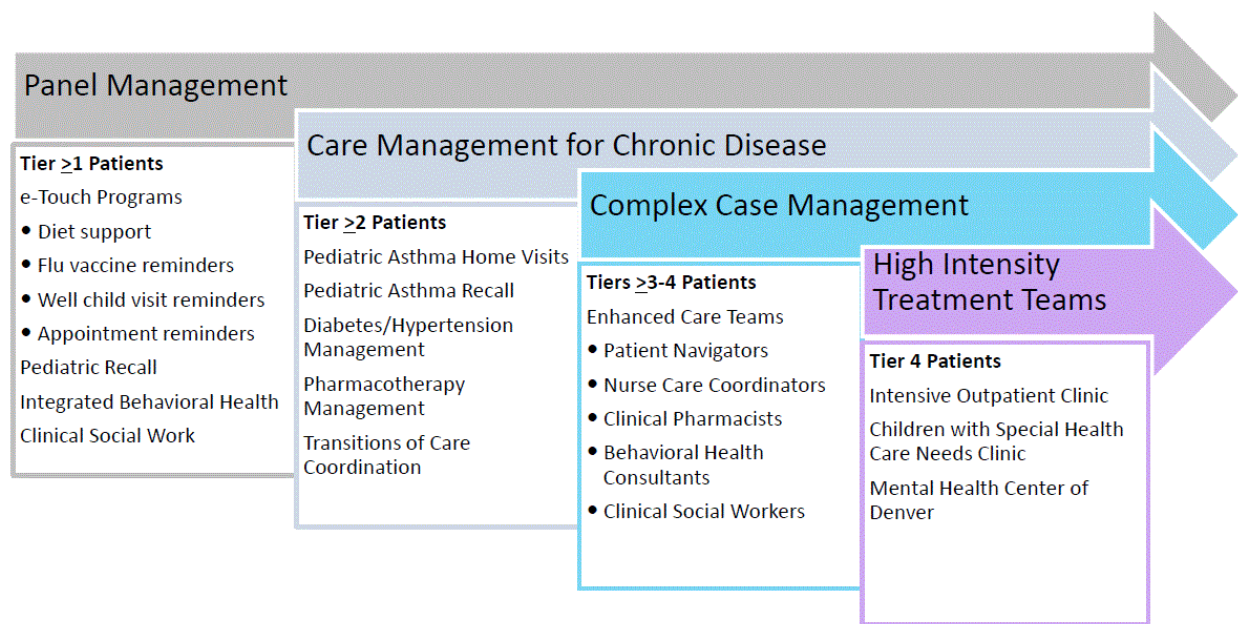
Panel Management

Tier $\geq$1 Patients

e-Touch Programs

- Diet support
- Flu vaccine reminders
- Well child visit reminders
- Appointment reminders

Pediatric Recall

Integrated Behavioral Health

Clinical Social Work

Care Management for Chronic Disease

Tier $\geq$2 Patients

Pediatric Asthma Home Visits

Pediatric Asthma Recall

Diabetes/Hypertension Management

Pharmacotherapy Management

Transitions of Care Coordination

Complex Case Management

Tiers $\geq$3-4 Patients

Enhanced Care Teams

- Patient Navigators
- Nurse Care Coordinators
- Clinical Pharmacists
- Behavioral Health Consultants
- Clinical Social Workers

High Intensity Treatment Teams

Tier 4 Patients

Intensive Outpatient Clinic

Children with Special Health Care Needs Clinic

Mental Health Center of Denver